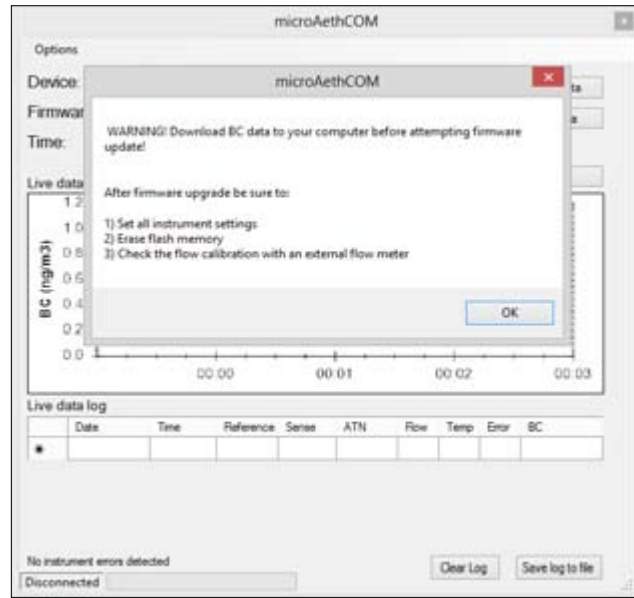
microAethCOM

Options

Device:

Firmwar

Time:

microAethCOM

WARNING! Download BC data to your computer before attempting firmware update!

After firmware upgrade be sure to:

1) Set all instrument settings
2) Erase flash memory
3) Check the flow calibration with an external flow meter

OK

Live data

BC (ng/m3)

1.2
1.0
0.8
0.6
0.4
0.2
0.0

00:00 00:01 00:02 00:03

Live data log

| | Date | Time | Reference | Sense | ATN | Flow | Temp | Error | BC |
|---|---|---|---|---|---|---|---|---|---|
| * | | | | | | | | | |

No instrument errors detected

Disconnected

Clear Log

Save log to file